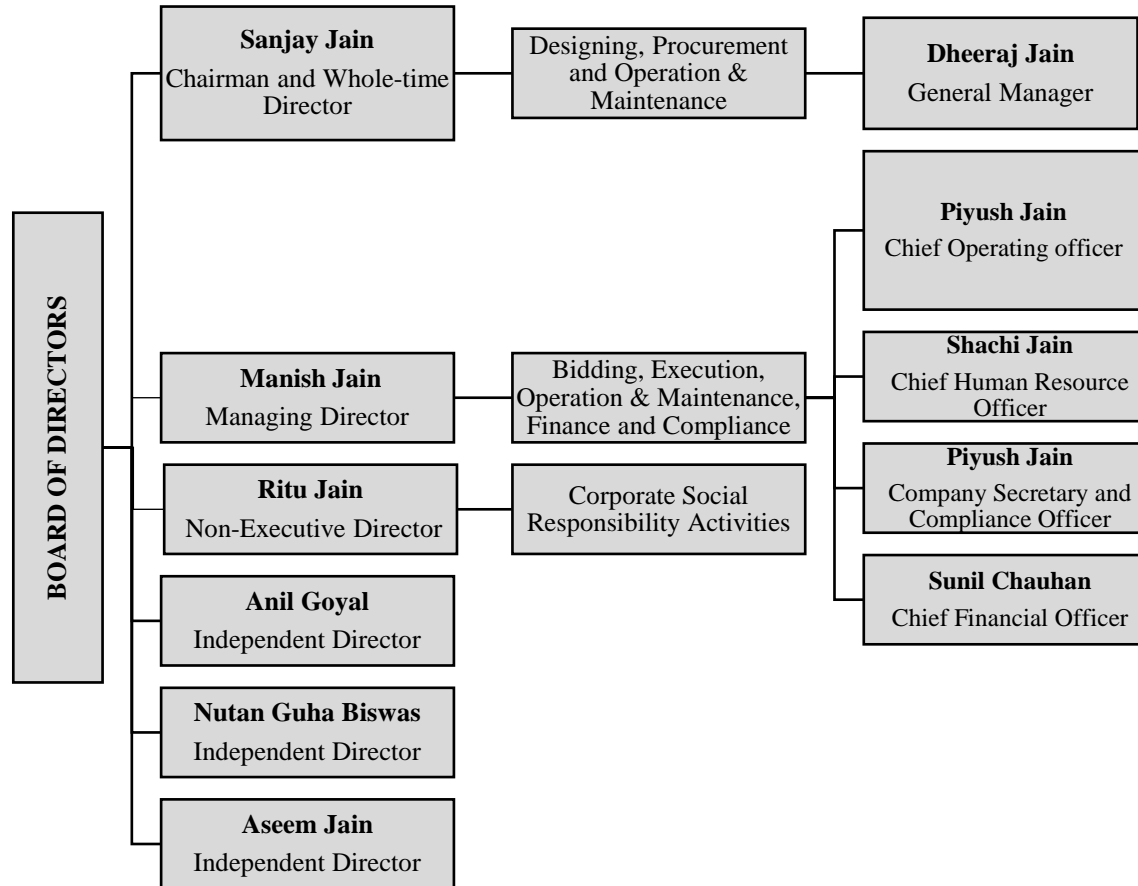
BOARD OF DIRECTORS

**Sanjay Jain**
Chairman and Whole-time Director

Designing, Procurement and Operation & Maintenance

**Dheeraj Jain**
General Manager

**Manish Jain**
Managing Director

Bidding, Execution, Operation & Maintenance, Finance and Compliance

**Piyush Jain**
Chief Operating officer

**Shachi Jain**
Chief Human Resource Officer

**Piyush Jain**
Company Secretary and Compliance Officer

**Sunil Chauhan**
Chief Financial Officer

**Ritu Jain**
Non-Executive Director

Corporate Social Responsibility Activities

**Anil Goyal**
Independent Director

**Nutan Guha Biswas**
Independent Director

**Aseem Jain**
Independent Director